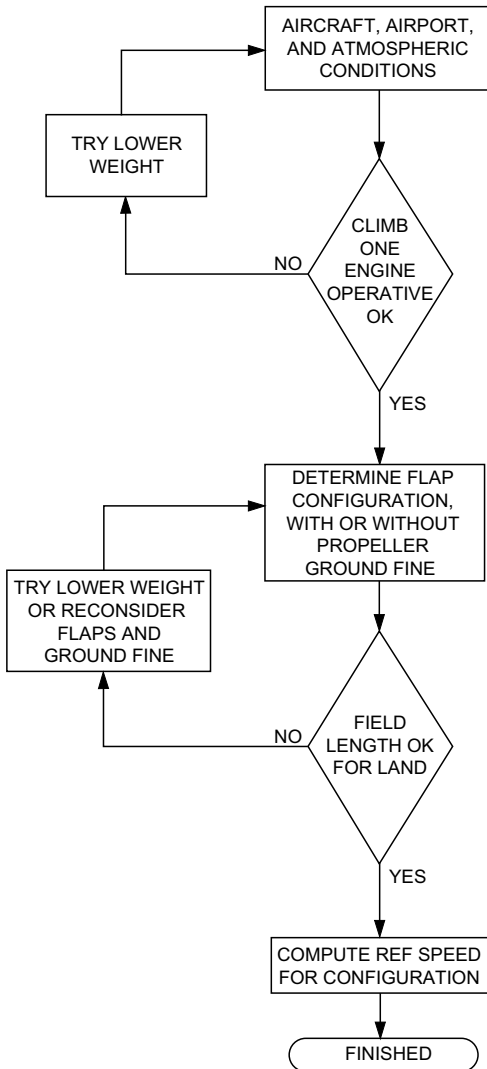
AIRCRAFT, AIRPORT, AND ATMOSPHERIC CONDITIONS

TRY LOWER WEIGHT

CLIMB ONE ENGINE OPERATIVE OK

NO

YES

DETERMINE FLAP CONFIGURATION, WITH OR WITHOUT PROPELLER GROUND FINE

TRY LOWER WEIGHT OR RECONSIDER FLAPS AND GROUND FINE

FIELD LENGTH OK FOR LAND

NO

YES

COMPUTE REF SPEED FOR CONFIGURATION

FINISHED